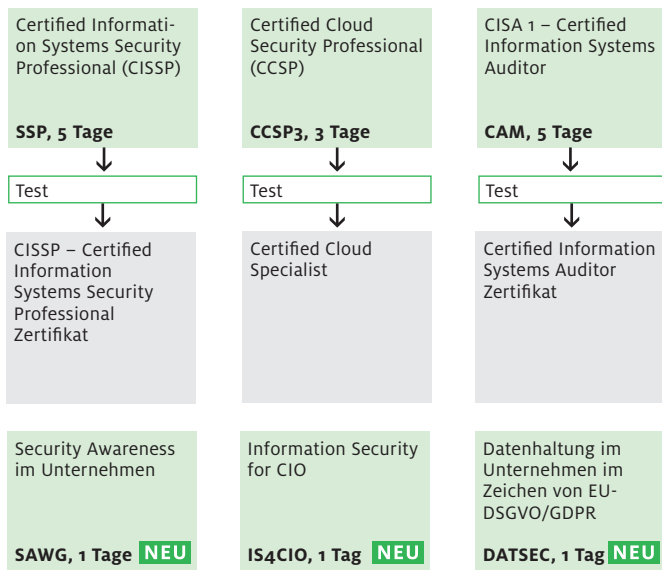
Certified Information Systems Security Professional (CISSP)

SSP, 5 Tage

Test

CISSP – Certified Information Systems Security Professional Zertifikat

Certified Cloud Security Professional (CCSP)

CCSP3, 3 Tage

Test

Certified Cloud Specialist

CISA 1 – Certified Information Systems Auditor

CAM, 5 Tage

Test

Certified Information Systems Auditor Zertifikat

Security Awareness im Unternehmen

SAWG, 1 Tage NEU

Information Security for CIO

IS4CIO, 1 Tag NEU

Datenhaltung im Unternehmen im Zeichen von EU-DSGVO/GDPR

DATSEC, 1 Tag NEU